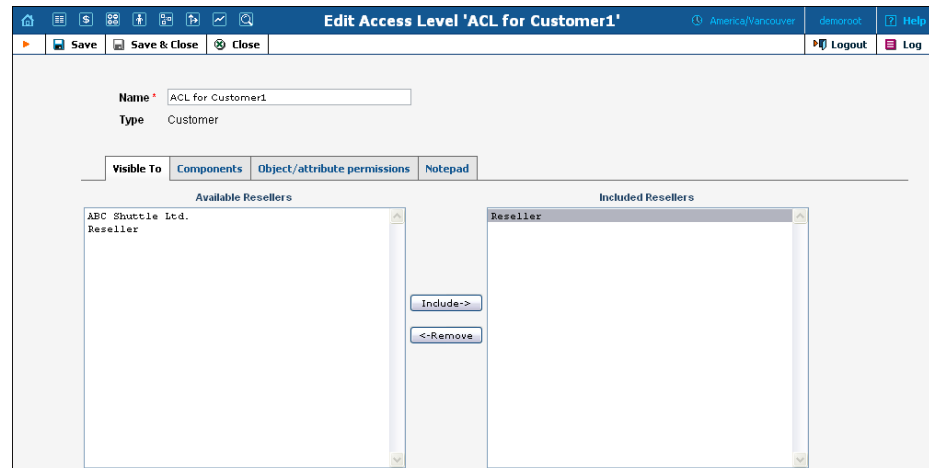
Edit Access Level 'ACL for Customer1'

America/Vancouver

demoroot

Help

Save

Save & Close

Close

Logout

Log

Name *

ACL for Customer1

Type

Customer

Visible To

Components

Object/attribute permissions

Notepad

Available Resellers

ABC Shuttle Ltd.
Reseller

Include->

<-Remove

Included Resellers

Reseller